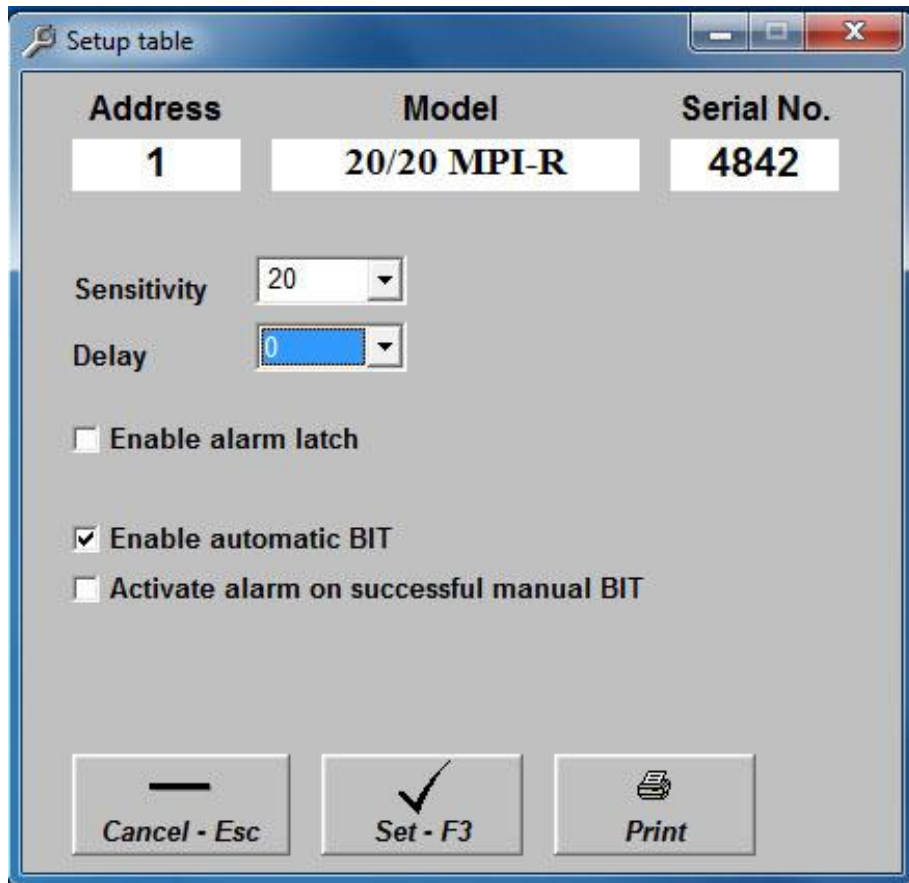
Setup table

| Address | Model | Serial No. |
|---|---|---|
| 1 | 20/20 MPI-R | 4842 |

Sensitivity 20

Delay 0

Enable alarm latch

Enable automatic BIT

Activate alarm on successful manual BIT

Cancel - Esc

Set - F3

Print